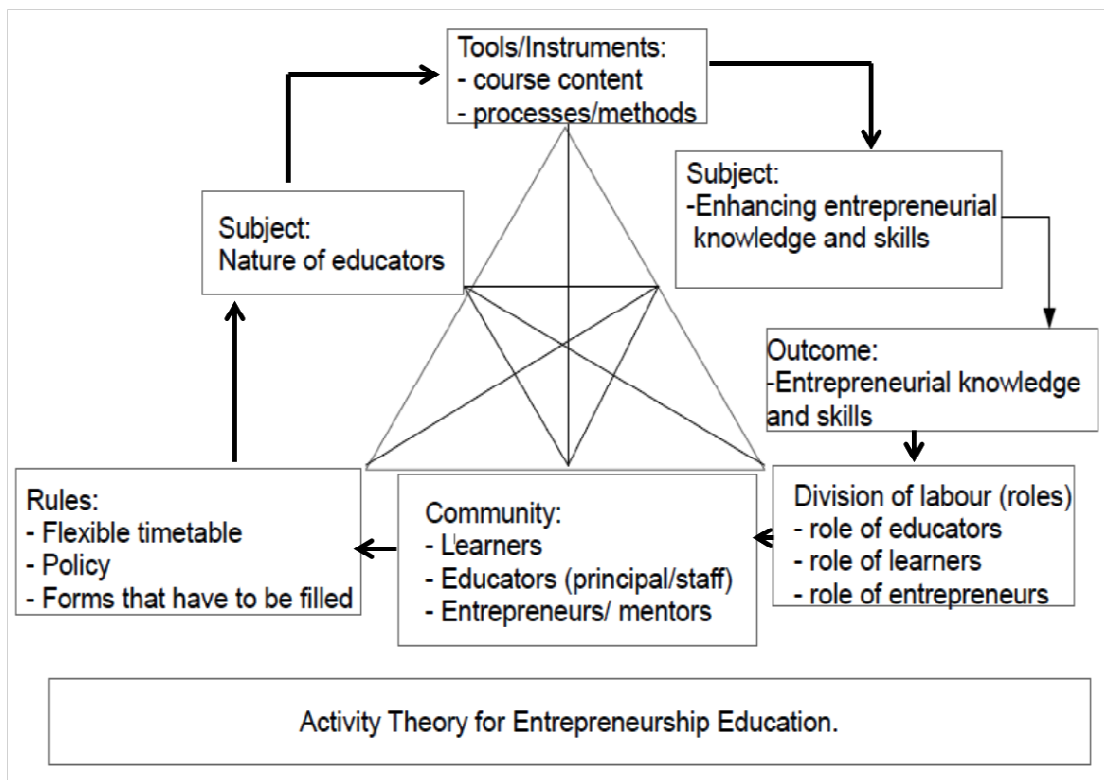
Tools/Instruments:
- course content
- processes/methods

Subject:
-Enhancing entrepreneurial knowledge and skills

Subject:
Nature of educators

Outcome:
-Entrepreneurial knowledge and skills

Division of labour (roles)
- role of educators
- role of learners
- role of entrepreneurs

Community:
- L'earners
- Educators (principal/staff)
- Entrepreneurs/ mentors

Rules:
- Flexible timetable
- Policy
- Forms that have to be filled

Activity Theory for Entrepreneurship Education.